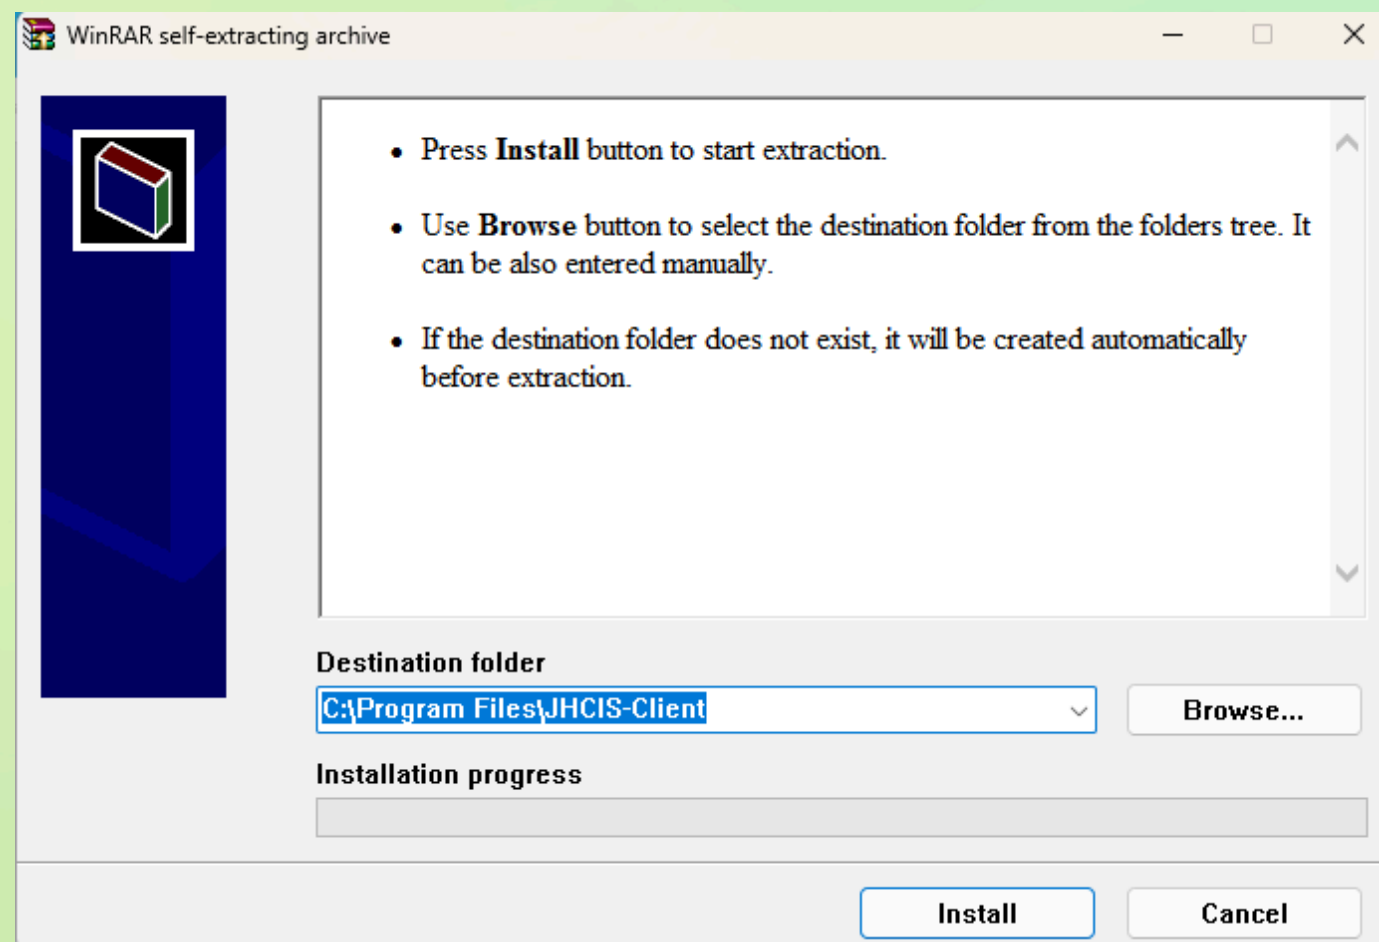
WinRAR self-extracting archive

• Press **Install** button to start extraction.

• Use **Browse** button to select the destination folder from the folders tree. It can be also entered manually.

• If the destination folder does not exist, it will be created automatically before extraction.

Destination folder

C:\Program Files\JHCIS-Client

Browse...

Installation progress

Install

Cancel